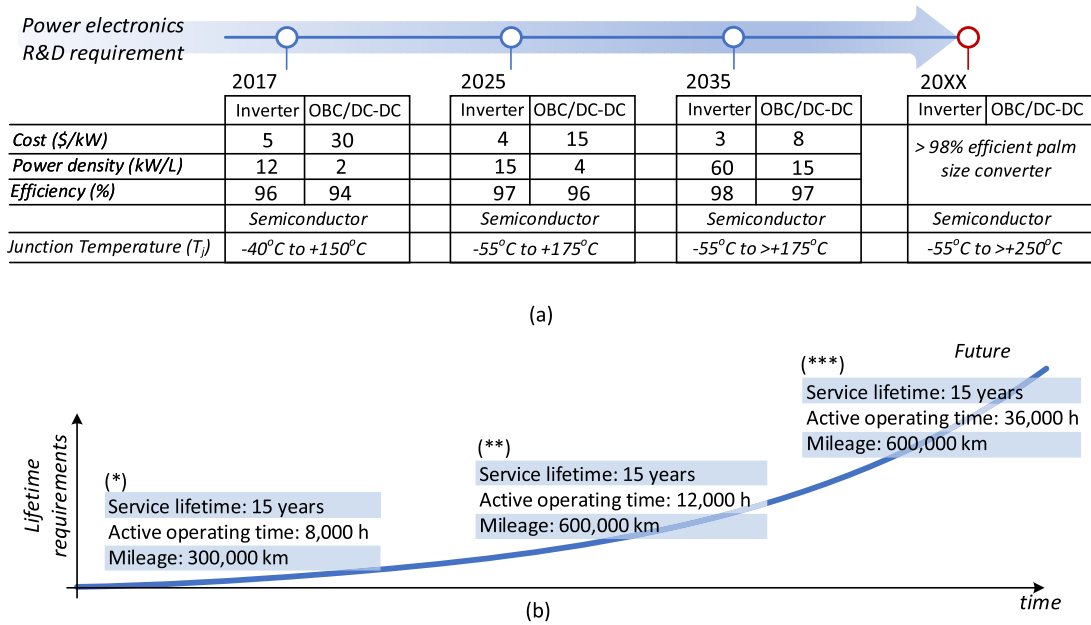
Power electronics
R&D requirement

2017

| | Inverter | OBC/DC-DC |
|---|---|---|
| Cost (\$/kW) | 5 | 30 |
| Power density (kW/L) | 12 | 2 |
| Efficiency (%) | 96 | 94 |
| | Semiconductor | |
| Junction Temperature ($T_j$) | -40°C to +150°C | |

2025

| Inverter | OBC/DC-DC |
|---|---|
| 4 | 15 |
| 15 | 4 |
| 97 | 96 |
| Semiconductor | |
| -55°C to +175°C | |

2035

| Inverter | OBC/DC-DC |
|---|---|
| 3 | 8 |
| 60 | 15 |
| 98 | 97 |
| Semiconductor | |
| -55°C to >+175°C | |

20XX

| Inverter | OBC/DC-DC |
|---|---|
| > 98% efficient palm size converter | |
| Semiconductor | |
| -55°C to >+250°C | |

(a)

Lifetime requirements

(*)
Service lifetime: 15 years
Active operating time: 8,000 h
Mileage: 300,000 km

(**)
Service lifetime: 15 years
Active operating time: 12,000 h
Mileage: 600,000 km

(***)
Future
Service lifetime: 15 years
Active operating time: 36,000 h
Mileage: 600,000 km

time

(b)